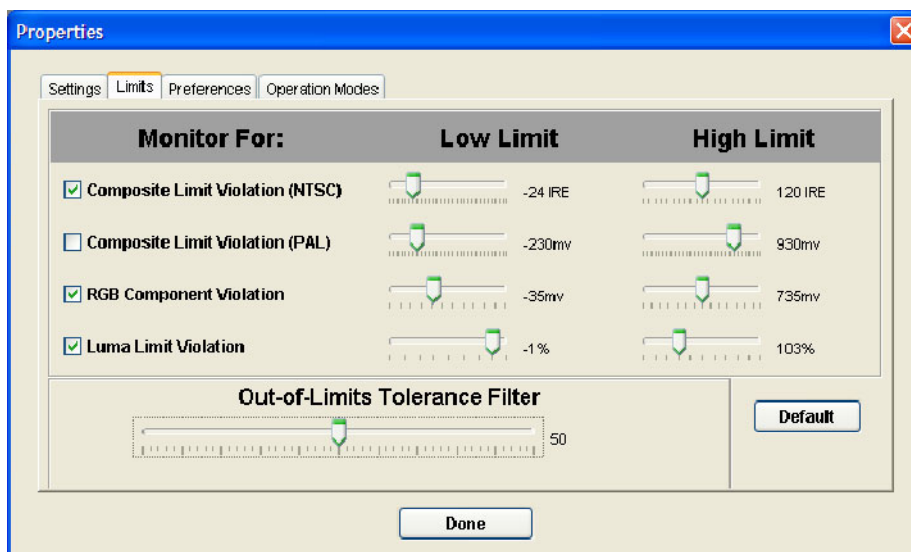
Properties

Settings | Limits | Preferences | Operation Modes

| Monitor For: | Low Limit | High Limit |
|---|---|---|
| ☑ Composite Limit Violation (NTSC) | -24 IRE | 120 IRE |
| ☐ Composite Limit Violation (PAL) | -230mv | 930mv |
| ☑ RGB Component Violation | -35mv | 735mv |
| ☑ Luma Limit Violation | -1% | 103% |

Out-of-Limits Tolerance Filter

50

Default

Done